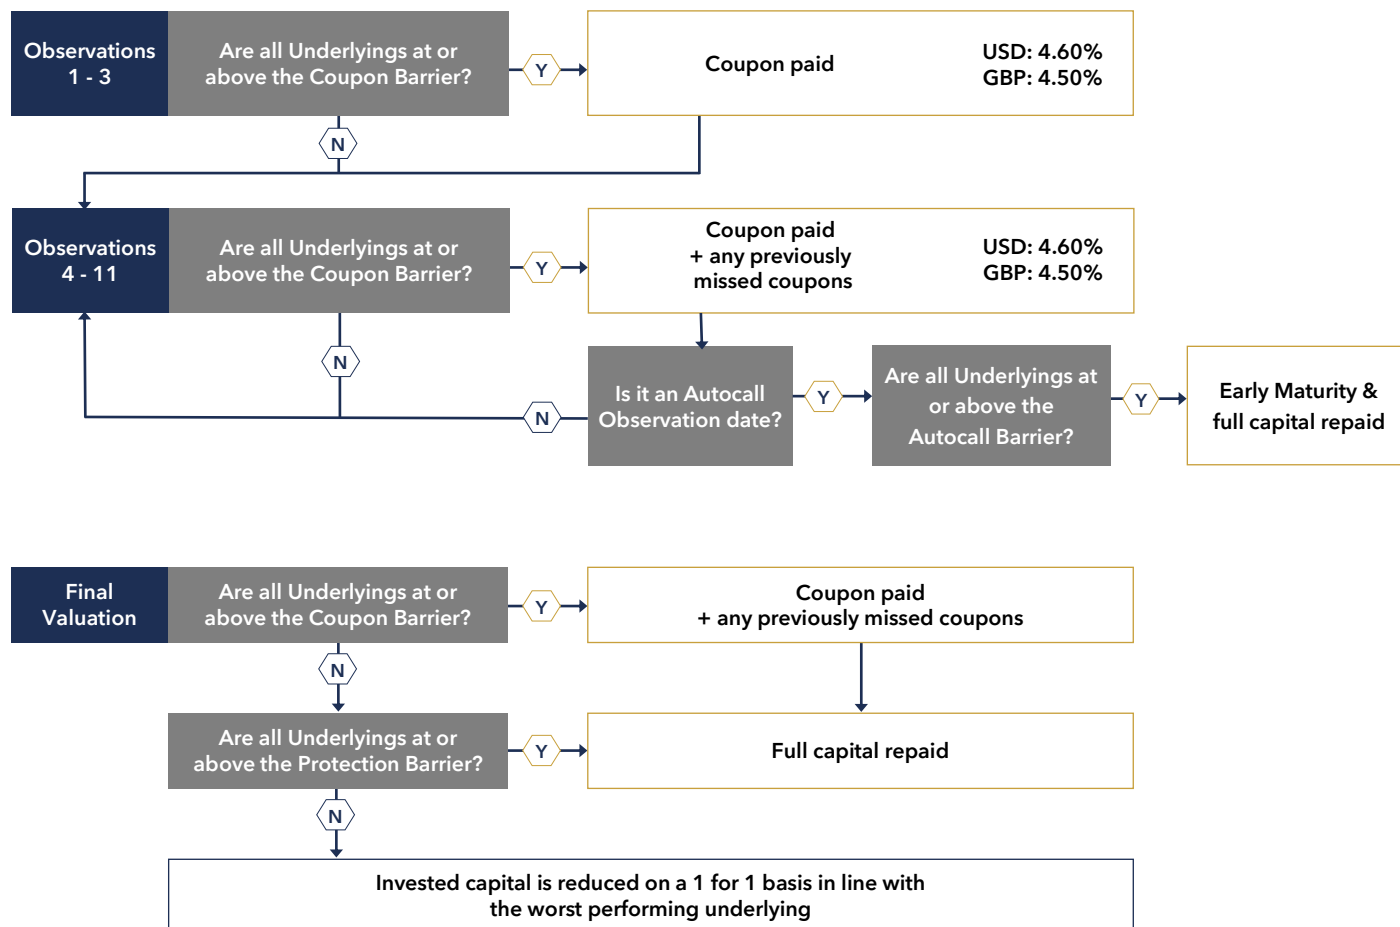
Observations 1 - 3

Are all Underlyings at or above the Coupon Barrier?

Y

Coupon paid

USD: 4.60%
GBP: 4.50%

N

Observations 4 - 11

Are all Underlyings at or above the Coupon Barrier?

Y

Coupon paid + any previously missed coupons

USD: 4.60%
GBP: 4.50%

N

N

Is it an Autocall Observation date?

Y

Are all Underlyings at or above the Autocall Barrier?

Y

Early Maturity & full capital repaid

Final Valuation

Are all Underlyings at or above the Coupon Barrier?

Y

Coupon paid + any previously missed coupons

N

Are all Underlyings at or above the Protection Barrier?

Y

Full capital repaid

N

Invested capital is reduced on a 1 for 1 basis in line with the worst performing underlying